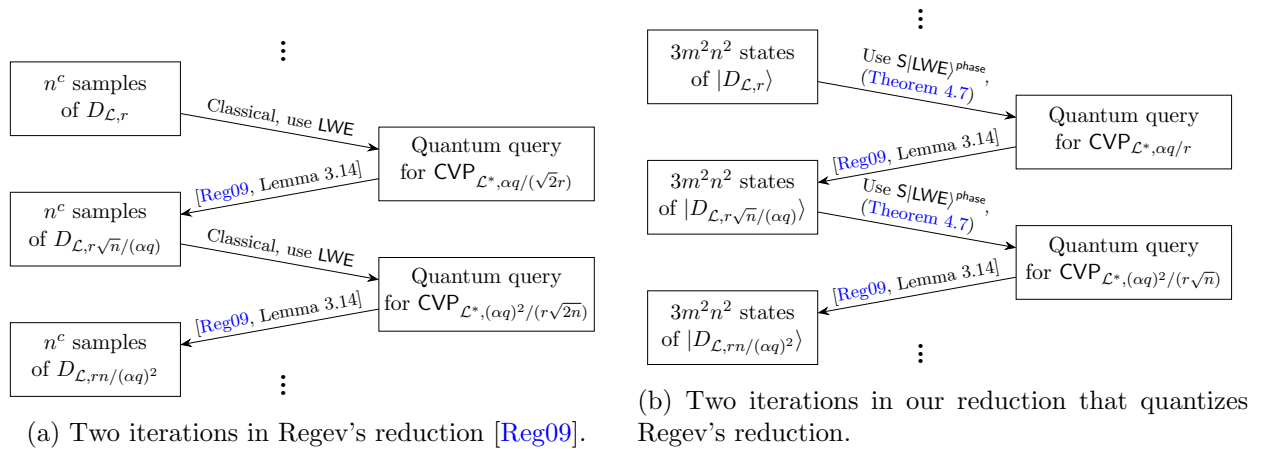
⋮

$n^c$ samples of $D_{\mathcal{L},r}$

Classical, use LWE

Quantum query for $\mathsf{CVP}_{\mathcal{L}^*,\alpha q/(\sqrt{2}r)}$

[Reg09, Lemma 3.14]

$n^c$ samples of $D_{\mathcal{L},r\sqrt{n}/(\alpha q)}$

Classical, use LWE

Quantum query for $\mathsf{CVP}_{\mathcal{L}^*,(\alpha q)^2/(r\sqrt{2n})}$

[Reg09, Lemma 3.14]

$n^c$ samples of $D_{\mathcal{L},rn/(\alpha q)^2}$

⋮

(a) Two iterations in Regev's reduction [Reg09].

⋮

$3m^2n^2$ states of $|D_{\mathcal{L},r}\rangle$

Use $\mathsf{S}|\mathsf{LWE}\rangle^{\mathsf{phase}}$, (Theorem 4.7)

Quantum query for $\mathsf{CVP}_{\mathcal{L}^*,\alpha q/r}$

[Reg09, Lemma 3.14]

$3m^2n^2$ states of $|D_{\mathcal{L},r\sqrt{n}/(\alpha q)}\rangle$

Use $\mathsf{S}|\mathsf{LWE}\rangle^{\mathsf{phase}}$, (Theorem 4.7)

Quantum query for $\mathsf{CVP}_{\mathcal{L}^*,(\alpha q)^2/(r\sqrt{n})}$

[Reg09, Lemma 3.14]

$3m^2n^2$ states of $|D_{\mathcal{L},rn/(\alpha q)^2}\rangle$

⋮

(b) Two iterations in our reduction that quantizes Regev's reduction.